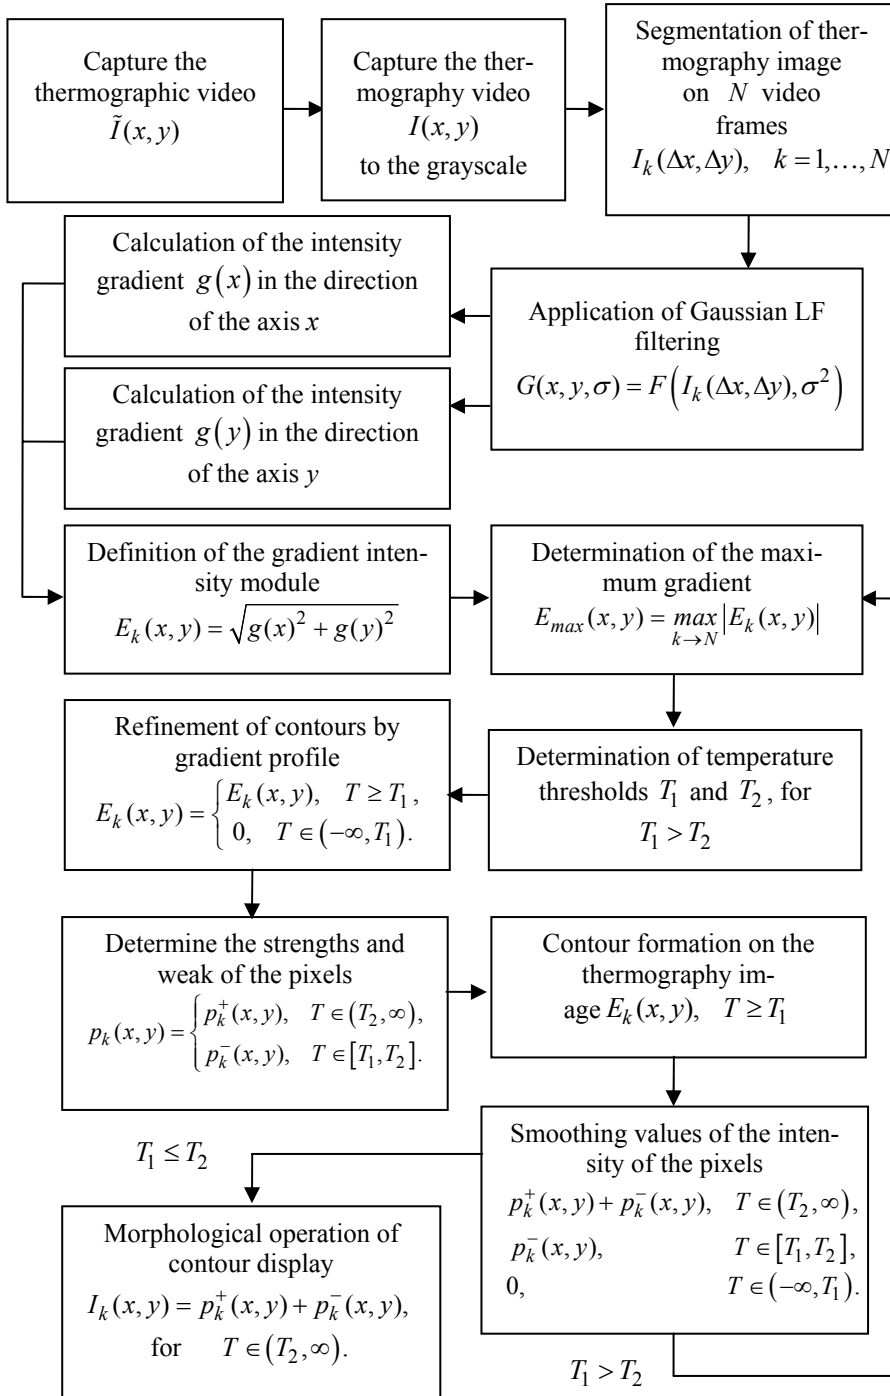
Capture the thermographic video $\tilde{I}(x,y)$

Capture the thermography video $I(x,y)$ to the grayscale

Segmentation of thermography image on $N$ video frames $I_k(\Delta x, \Delta y), \quad k=1,\ldots,N$

Calculation of the intensity gradient $g(x)$ in the direction of the axis $x$

Application of Gaussian LF filtering $G(x,y,\sigma) = F\left(I_k(\Delta x,\Delta y), \sigma^2\right)$

Calculation of the intensity gradient $g(y)$ in the direction of the axis $y$

Definition of the gradient intensity module $E_k(x,y) = \sqrt{g(x)^2 + g(y)^2}$

Determination of the maximum gradient $E_{max}(x,y) = \max_{k \to N} |E_k(x,y)|$

Refinement of contours by gradient profile $E_k(x,y) = \begin{cases} E_k(x,y), & T \geq T_1, \\ 0, & T \in (-\infty, T_1). \end{cases}$

Determination of temperature thresholds $T_1$ and $T_2$, for $T_1 > T_2$

Determine the strengths and weak of the pixels $p_k(x,y) = \begin{cases} p_k^+(x,y), & T \in (T_2, \infty), \\ p_k^-(x,y), & T \in [T_1, T_2]. \end{cases}$

Contour formation on the thermography image $E_k(x,y), \quad T \geq T_1$

$T_1 \leq T_2$

Smoothing values of the intensity of the pixels
$p_k^+(x,y) + p_k^-(x,y), \quad T \in (T_2, \infty),$
$p_k^-(x,y), \quad T \in [T_1, T_2],$
$0, \quad T \in (-\infty, T_1).$

Morphological operation of contour display $I_k(x,y) = p_k^+(x,y) + p_k^-(x,y),$ for $T \in (T_2, \infty).$

$T_1 > T_2$